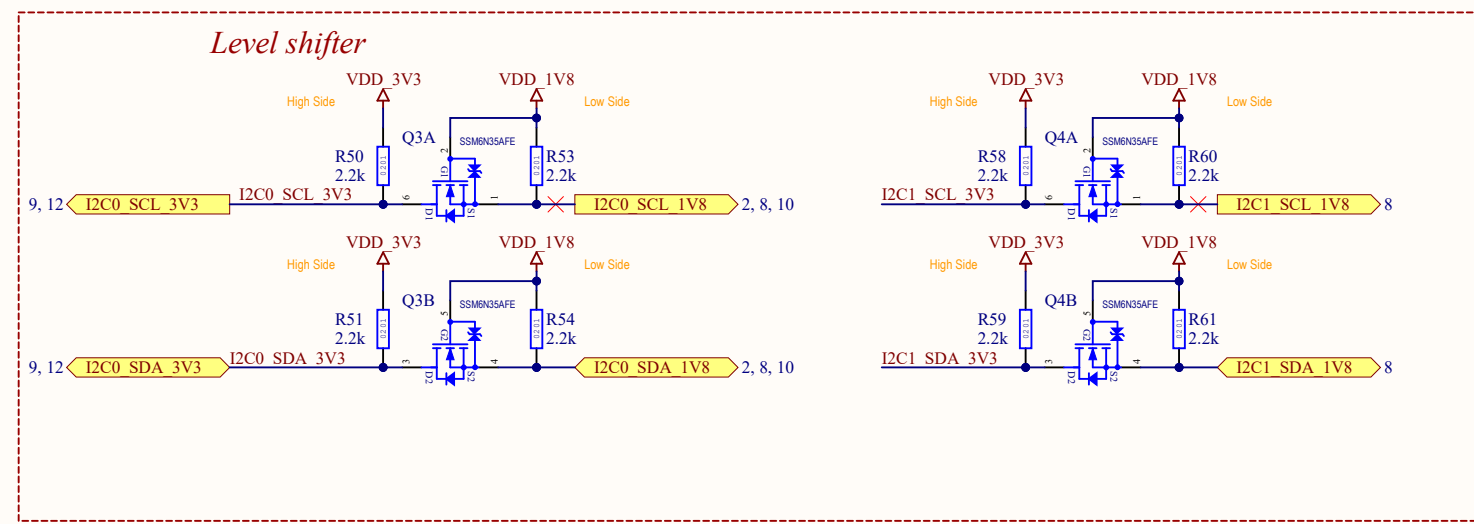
Level shifter

VDD_3V3
High Side
R50
2.2k
0201
Q3A
2
SSM6N35AFE
G1
D1
S1
6
1
VDD_1V8
Low Side
R53
2.2k
0201
9, 12
I2C0_SCL_3V3
I2C0_SCL_3V3
I2C0_SCL_1V8
2, 8, 10

VDD_3V3
High Side
R51
2.2k
0201
Q3B
5
SSM6N35AFE
G2
D2
S2
3
4
VDD_1V8
Low Side
R54
2.2k
0201
9, 12
I2C0_SDA_3V3
I2C0_SDA_3V3
I2C0_SDA_1V8
2, 8, 10

VDD_3V3
High Side
R58
2.2k
0201
Q4A
2
SSM6N35AFE
G1
D1
S1
6
1
VDD_1V8
Low Side
R60
2.2k
0201
I2C1_SCL_3V3
I2C1_SCL_1V8
8

VDD_3V3
High Side
R59
2.2k
0201
Q4B
5
SSM6N35AFE
G2
D2
S2
3
4
VDD_1V8
Low Side
R61
2.2k
0201
I2C1_SDA_3V3
I2C1_SDA_1V8
8